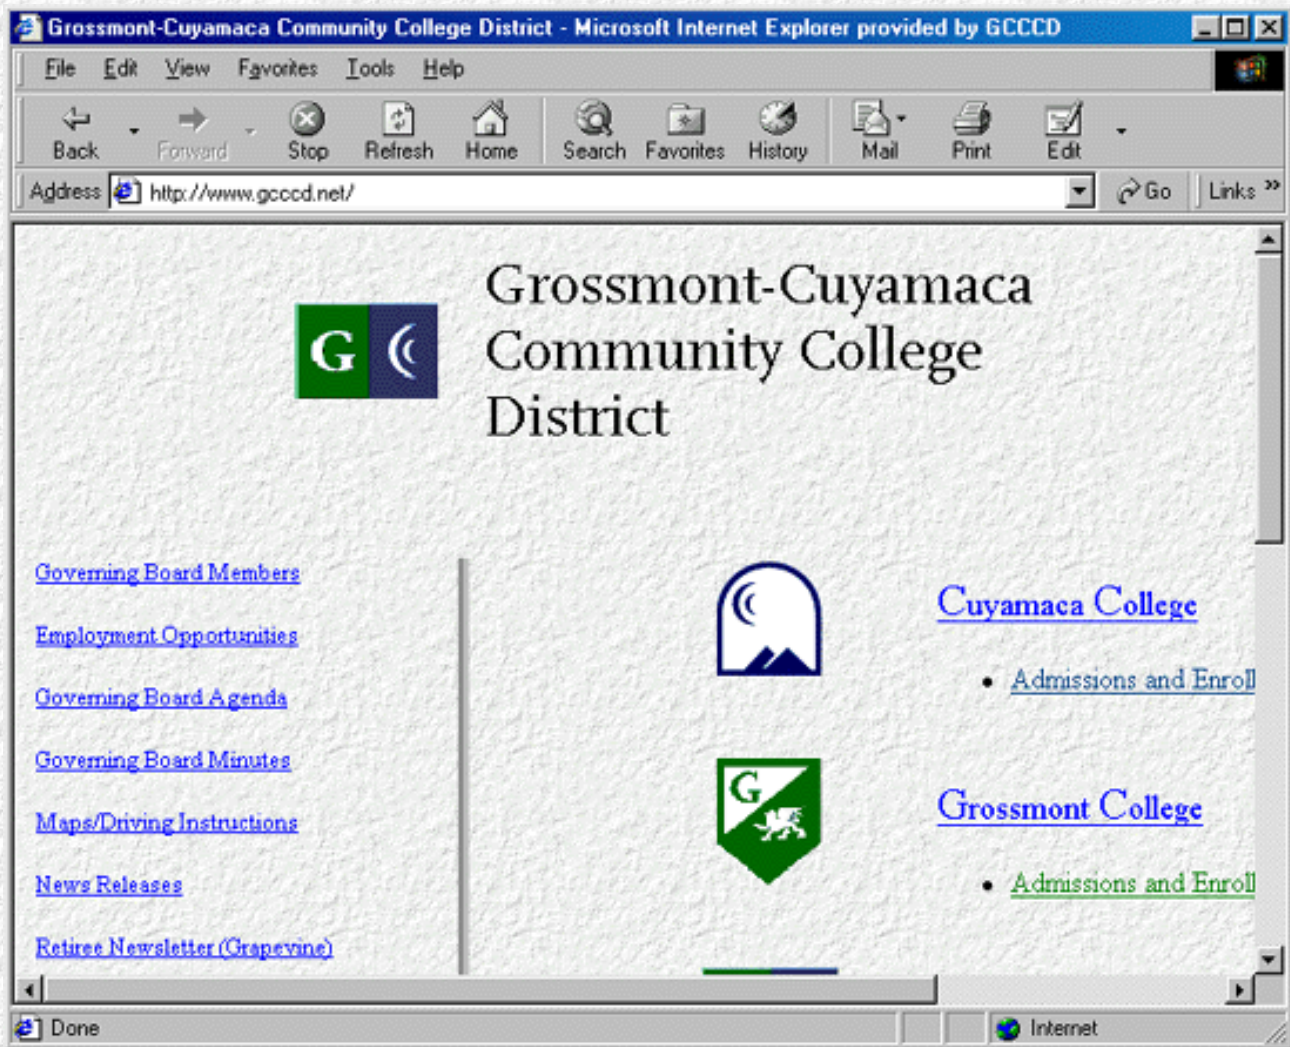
Grossmont-Cuyamaca Community College District - Microsoft Internet Explorer provided by GCCCD

File Edit View Favorites Tools Help

Back Forward Stop Refresh Home Search Favorites History Mail Print Edit

Address http://www.gcccd.net/ Go Links »

G

Grossmont-Cuyamaca Community College District

Governing Board Members

Employment Opportunities

Governing Board Agenda

Governing Board Minutes

Maps/Driving Instructions

News Releases

Retiree Newsletter (Grapevine)

Cuyamaca College

• Admissions and Enroll

G

Grossmont College

• Admissions and Enroll

Done Internet